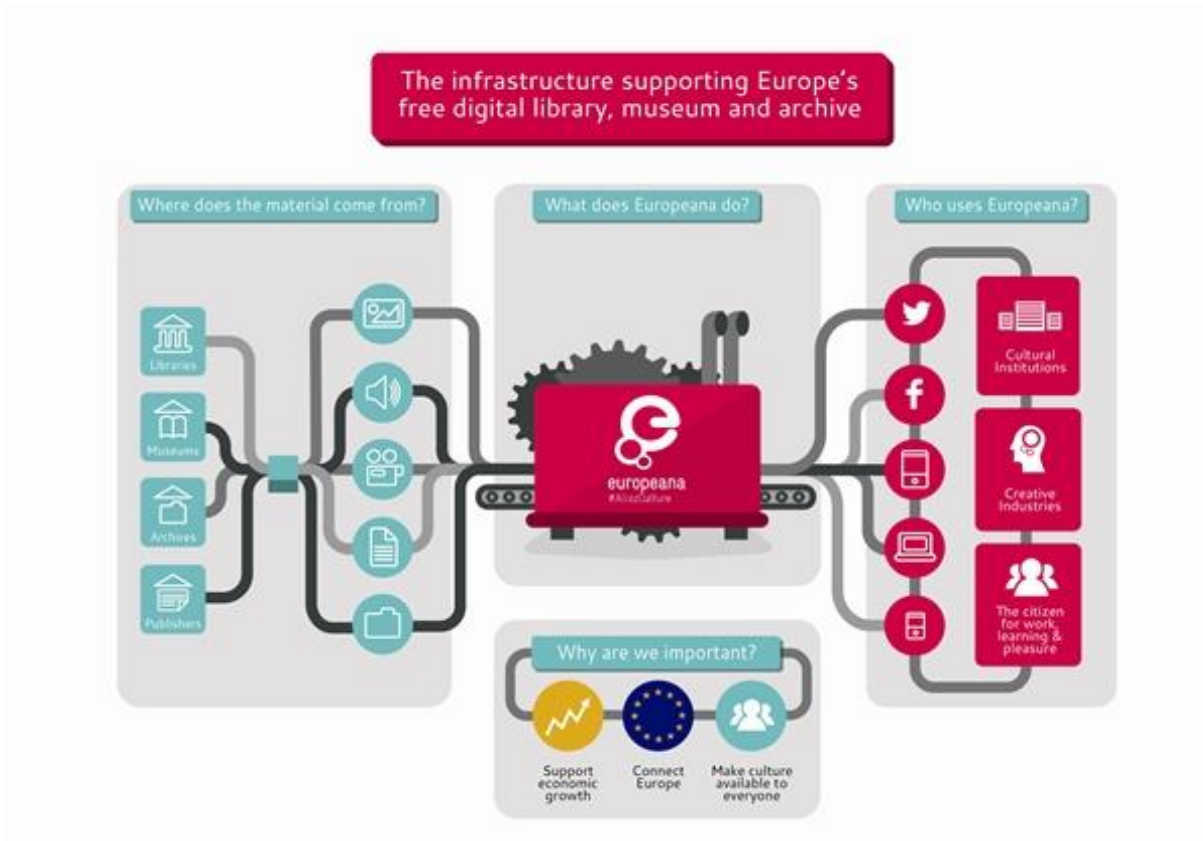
The infrastructure supporting Europe's free digital library, museum and archive

Where does the material come from?

Libraries

Museums

Archives

Publishers

What does Europeana do?

europeana
#AllezCulture

Who uses Europeana?

Cultural Institutions

Creative Industries

The citizen for work, learning & pleasure

Why are we important?

Support economic growth

Connect Europe

Make culture available to everyone